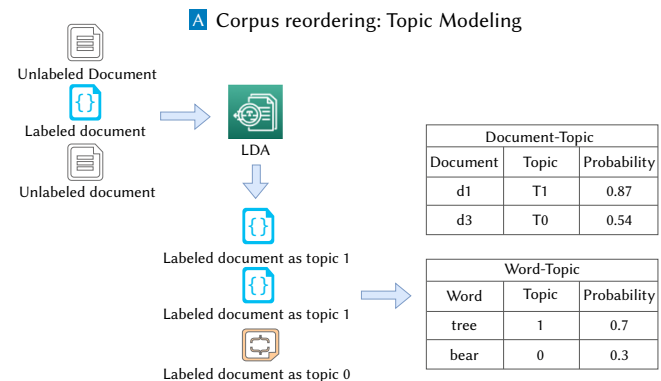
A Corpus reordering: Topic Modeling

Unlabeled Document

{}

Labeled document

Unlabeled document

LDA

{}

Labeled document as topic 1

{}

Labeled document as topic 1

Labeled document as topic 0

| Document-Topic | | |
|---|---|---|
| Document | Topic | Probability |
| d1 | T1 | 0.87 |
| d3 | T0 | 0.54 |

| Word-Topic | | |
|---|---|---|
| Word | Topic | Probability |
| tree | 1 | 0.7 |
| bear | 0 | 0.3 |